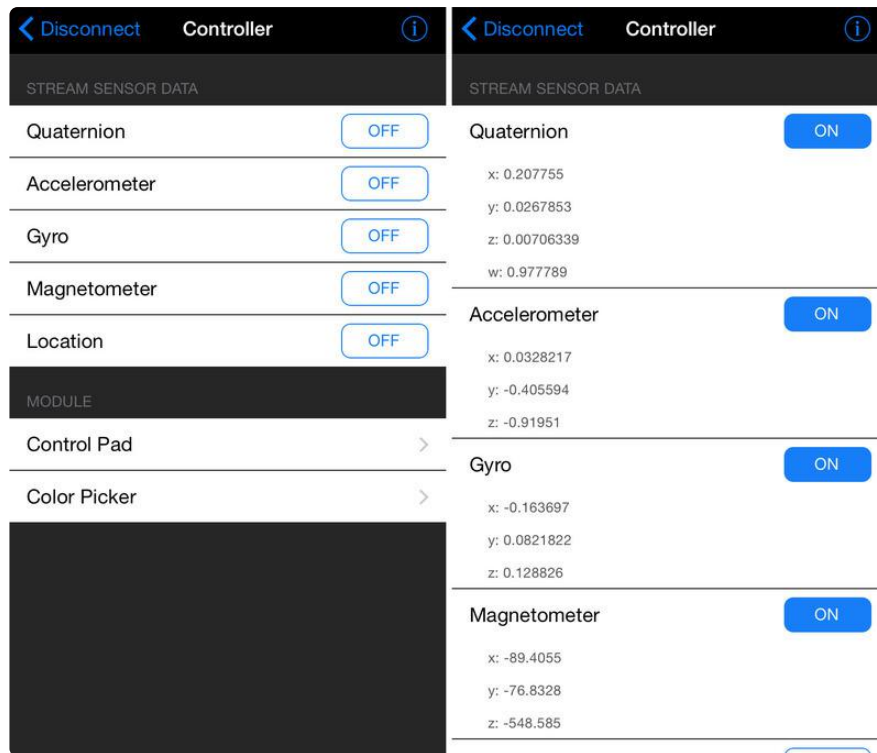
Disconnect Controller ⓘ

STREAM SENSOR DATA

Quaternion OFF

Accelerometer OFF

Gyro OFF

Magnetometer OFF

Location OFF

MODULE

Control Pad

Color Picker

Disconnect Controller ⓘ

STREAM SENSOR DATA

Quaternion ON

x: 0.207755

y: 0.0267853

z: 0.00706339

w: 0.977789

Accelerometer ON

x: 0.0328217

y: -0.405594

z: -0.91951

Gyro ON

x: -0.163697

y: 0.0821822

z: 0.128826

Magnetometer ON

x: -89.4055

y: -76.8328

z: -548.585